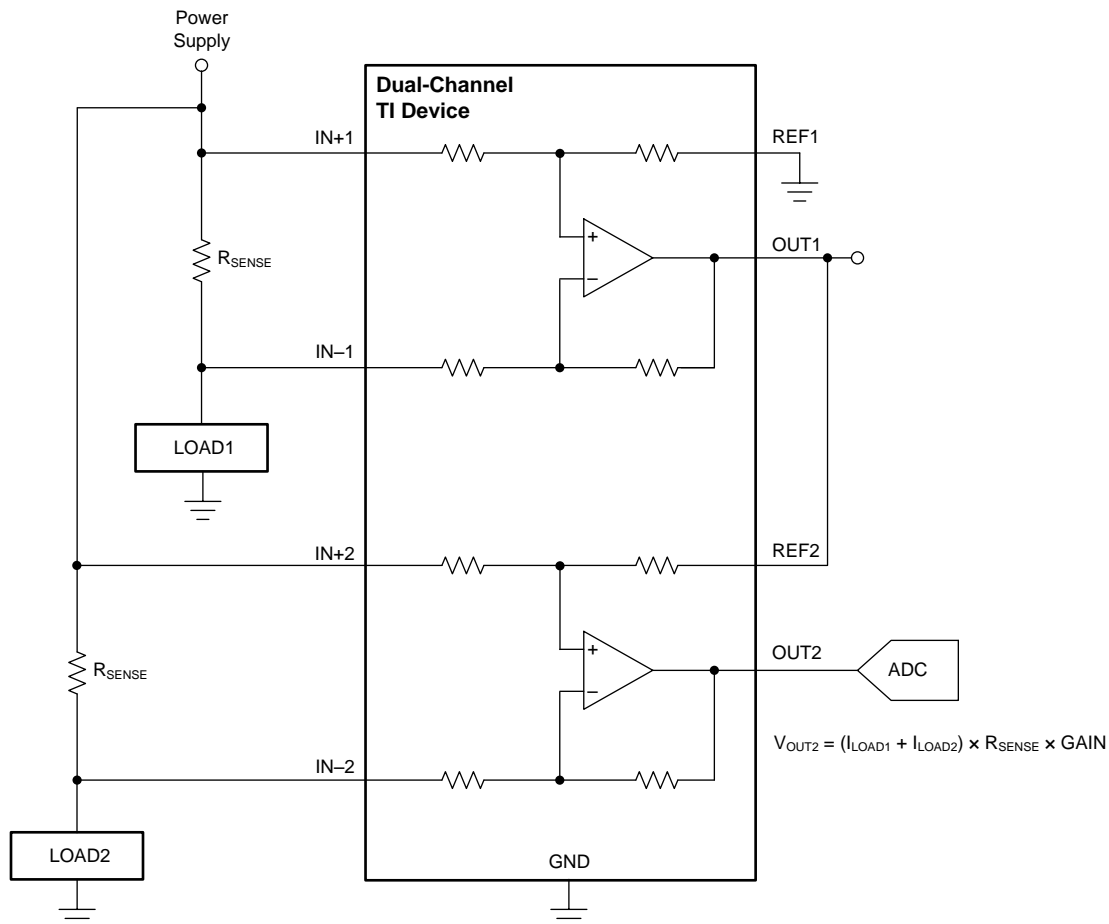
Power Supply

Dual-Channel TI Device

IN+1

REF1

$R_{SENSE}$

+

–

OUT1

IN–1

LOAD1

IN+2

REF2

$R_{SENSE}$

+

–

OUT2

ADC

$V_{OUT2} = (I_{LOAD1} + I_{LOAD2}) \times R_{SENSE} \times GAIN$

IN–2

LOAD2

GND